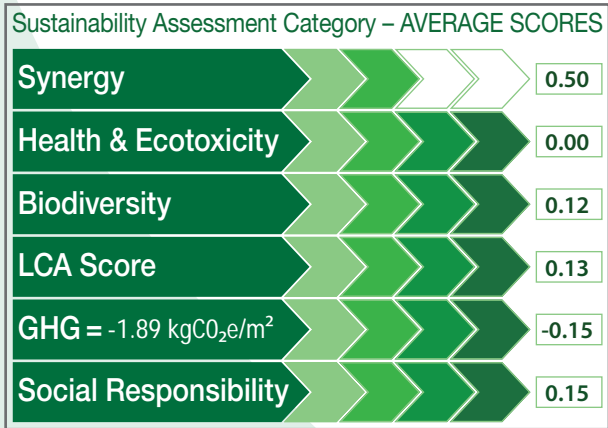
Sustainability Assessment Category – AVERAGE SCORES

| | |
|---|---|
| Synergy | 0.50 |
| Health & Ecotoxicity | 0.00 |
| Biodiversity | 0.12 |
| LCA Score | 0.13 |
| GHG = -1.89 kgC$0_2$e/m$^2$ | -0.15 |
| Social Responsibility | 0.15 |